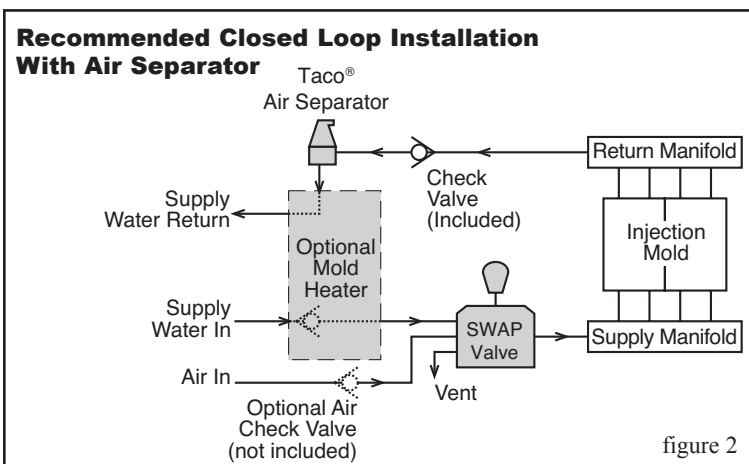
Recommended Closed Loop Installation With Air Separator

Taco®
Air Separator

Return Manifold

Check Valve (Included)

Supply Water Return

Optional Mold Heater

Injection Mold

Supply Water In

SWAP Valve

Supply Manifold

Air In

Vent

Optional Air Check Valve (not included)

figure 2